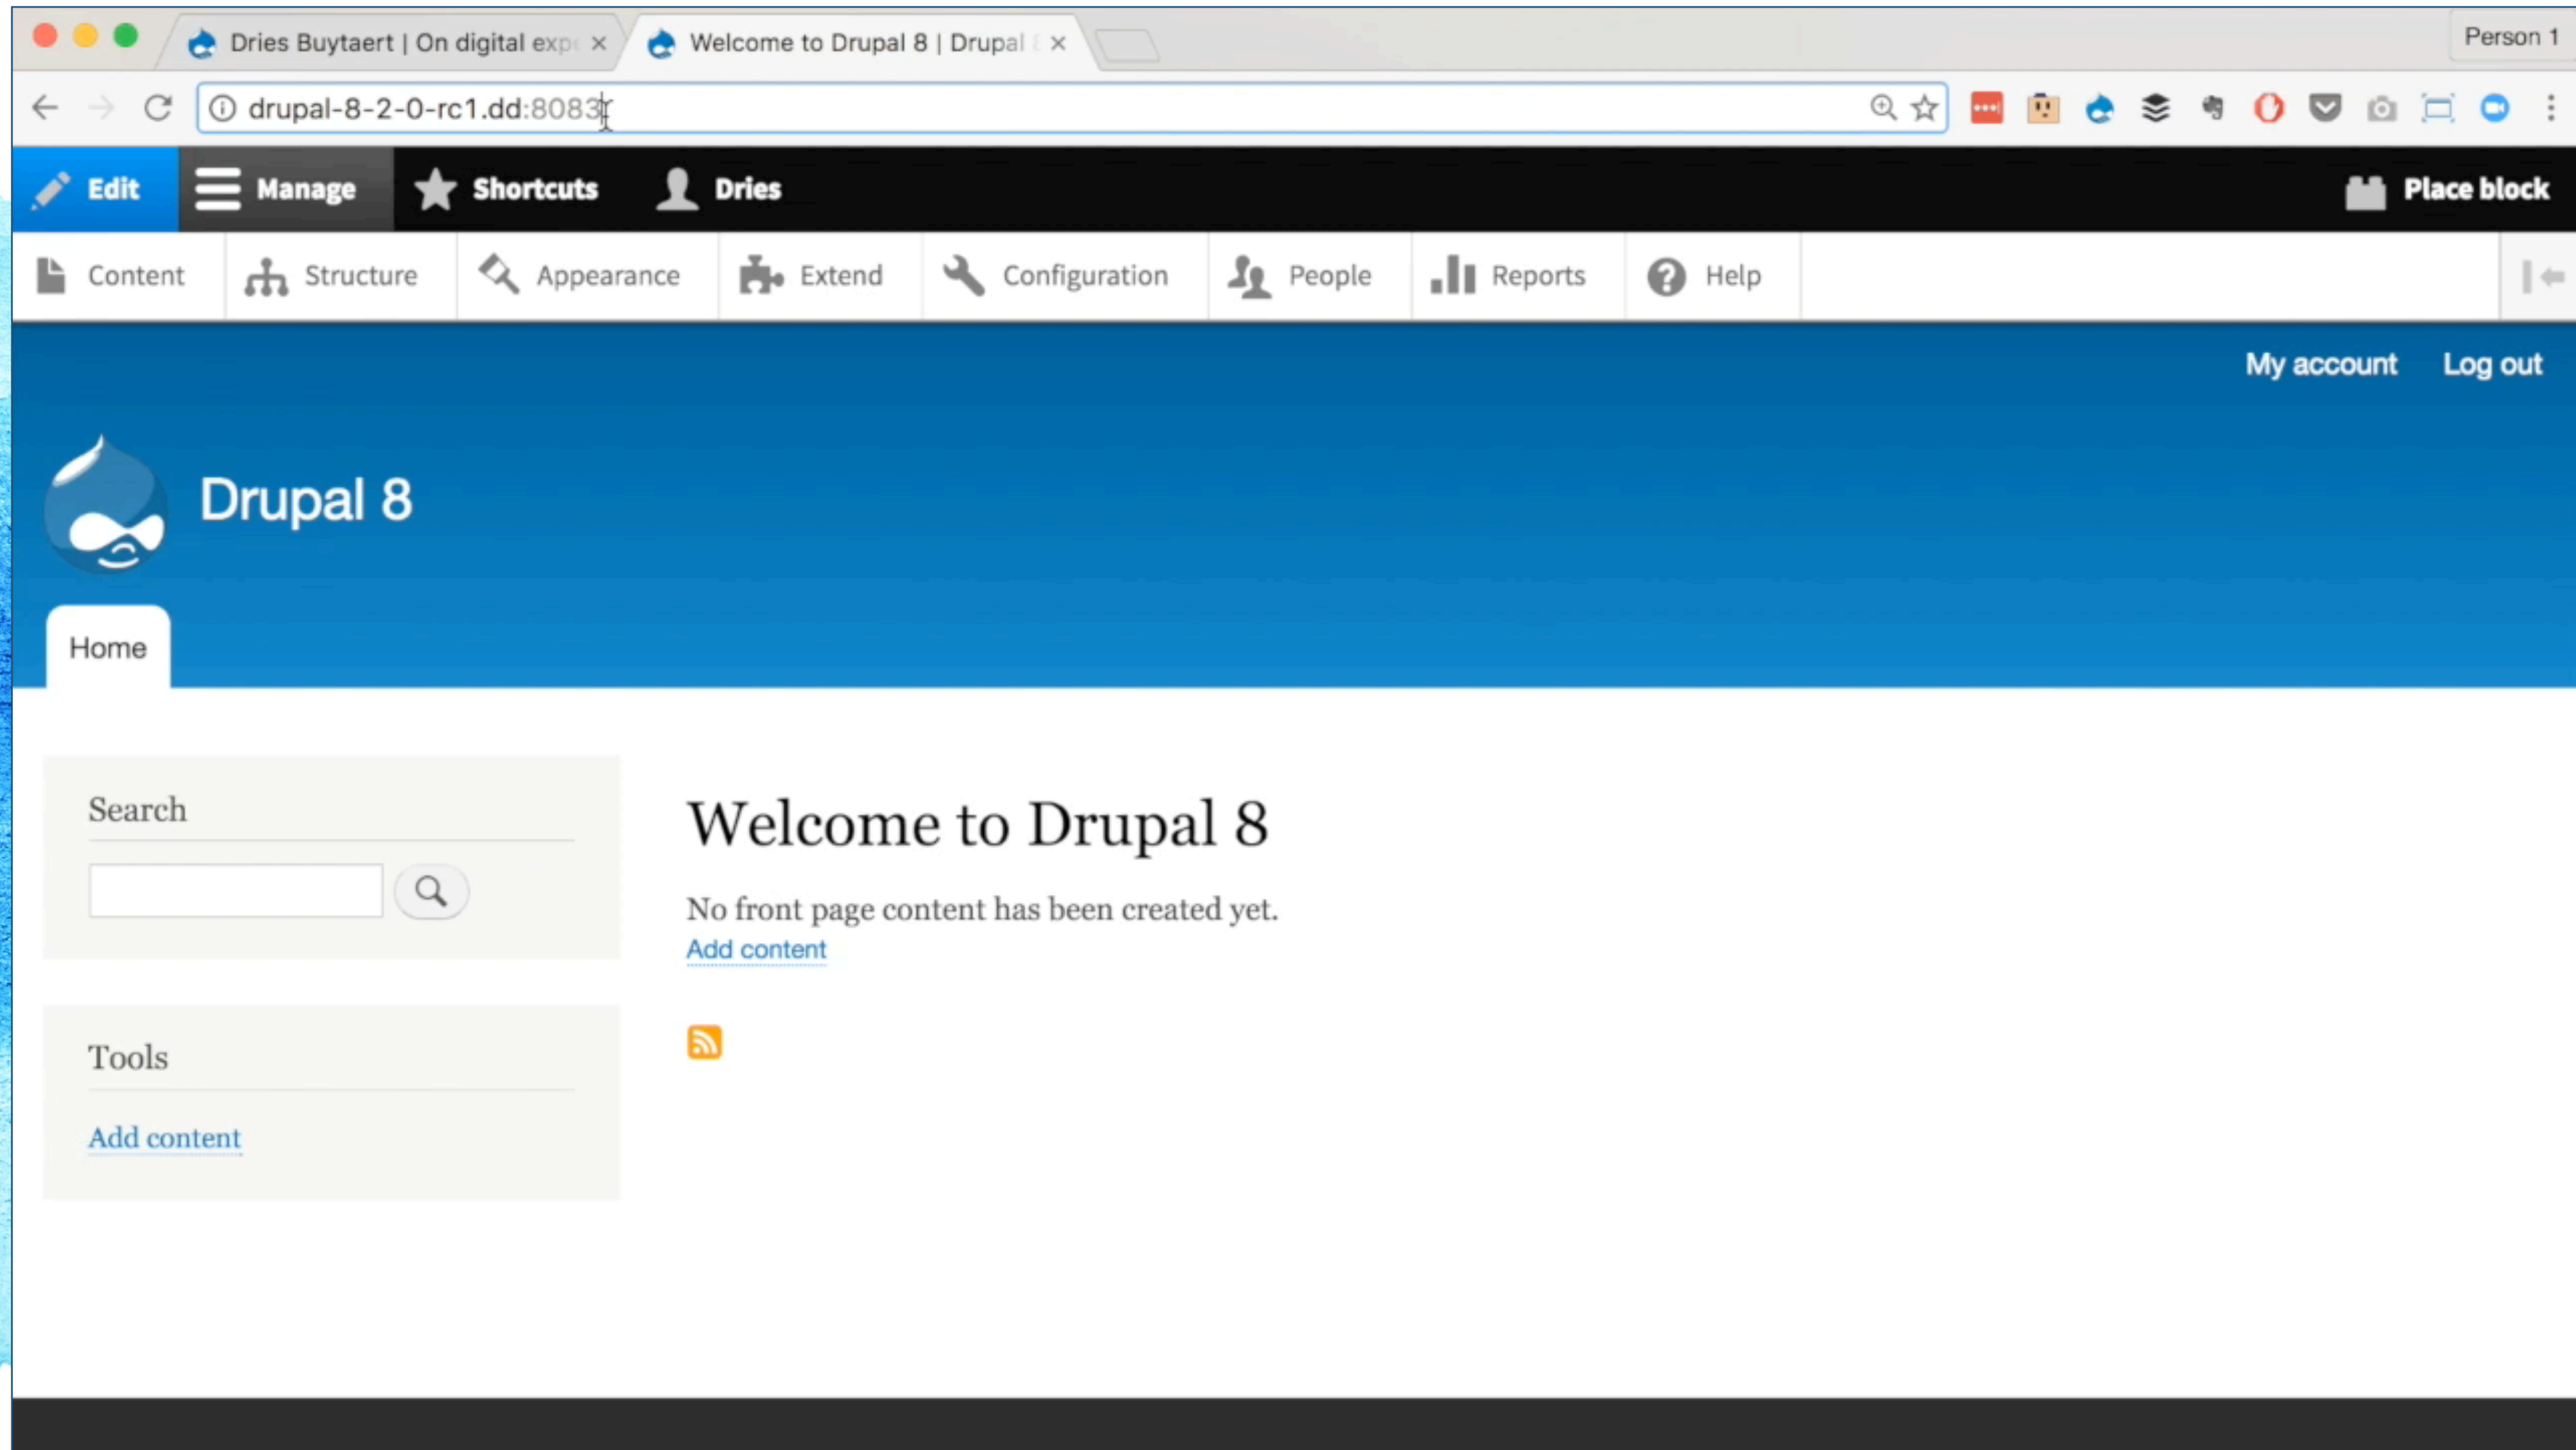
Dries Buytaert | On digital exp ×
Welcome to Drupal 8 | Drupal ×
Person 1

drupal-8-2-0-rc1.dd:8083

Edit
Manage
Shortcuts
Dries
Place block

Content
Structure
Appearance
Extend
Configuration
People
Reports
Help

My account
Log out

Drupal 8

Home

Search

Tools

Add content

Welcome to Drupal 8

No front page content has been created yet.
Add content